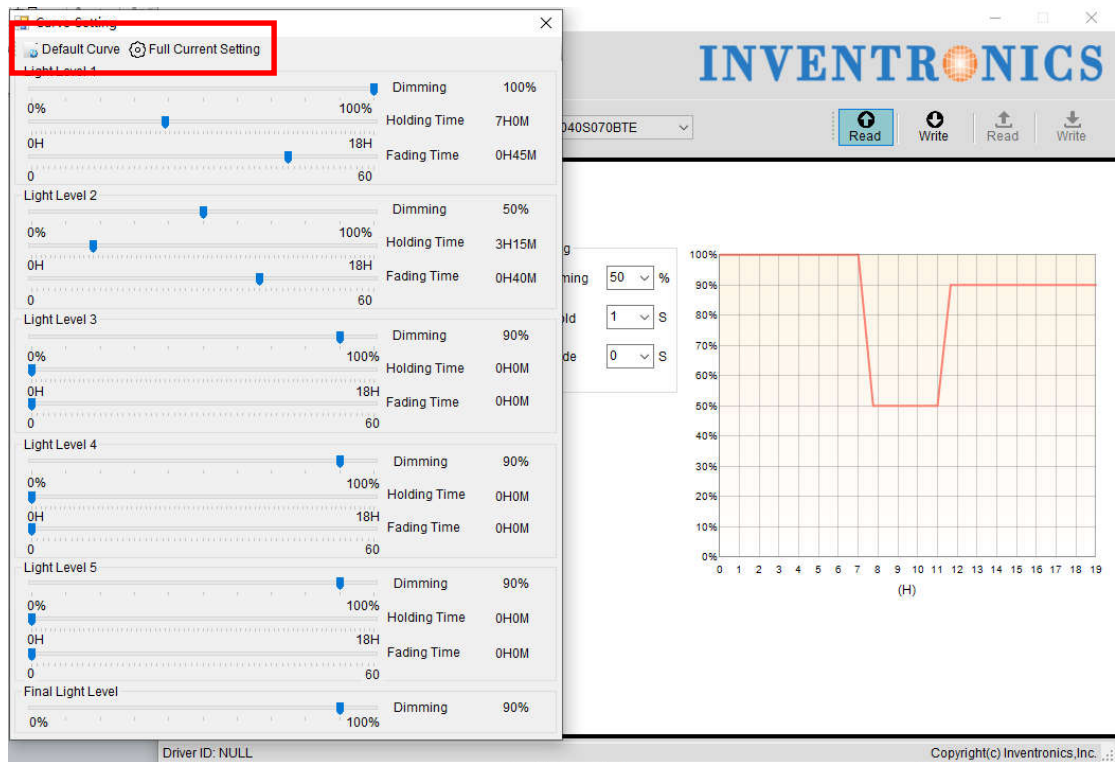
Curve Setting
Default Curve Full Current Setting
Light Level 1
Dimming 100%
0% 100%
Holding Time 7H0M
0H 18H
Fading Time 0H45M
0 60
Light Level 2
Dimming 50%
0% 100%
Holding Time 3H15M
0H 18H
Fading Time 0H40M
0 60
Light Level 3
Dimming 90%
0% 100%
Holding Time 0H0M
0H 18H
Fading Time 0H0M
0 60
Light Level 4
Dimming 90%
0% 100%
Holding Time 0H0M
0H 18H
Fading Time 0H0M
0 60
Light Level 5
Dimming 90%
0% 100%
Holding Time 0H0M
0H 18H
Fading Time 0H0M
0 60
Final Light Level
Dimming 90%
0% 100%

INVENTRONICS
040S070BTE
Read Write Read Write
g
ming 50 %
old 1 S
de 0 S
100%
90%
80%
70%
60%
50%
40%
30%
20%
10%
0%
0 1 2 3 4 5 6 7 8 9 10 11 12 13 14 15 16 17 18 19
(H)
Driver ID: NULL
Copyright(c) Inventronics,Inc.